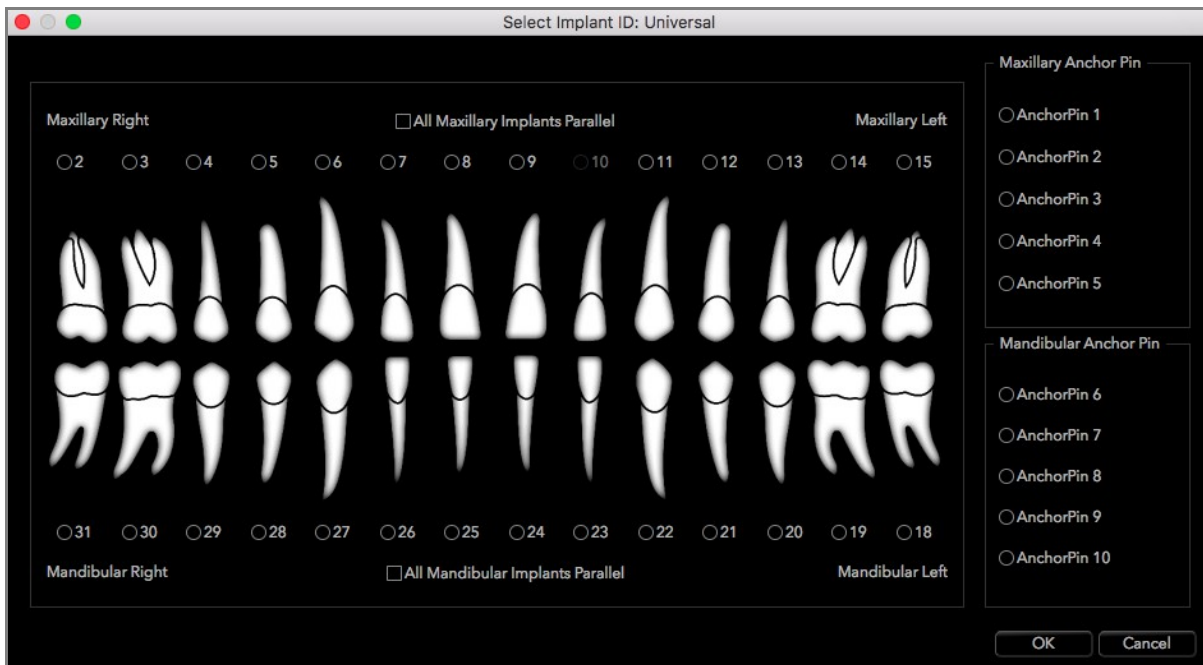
Select Implant ID: Universal

Maxillary Right

All Maxillary Implants Parallel

Maxillary Left

2 3 4 5 6 7 8 9 10 11 12 13 14 15

31 30 29 28 27 26 25 24 23 22 21 20 19 18

Mandibular Right

All Mandibular Implants Parallel

Mandibular Left

Maxillary Anchor Pin

AnchorPin 1

AnchorPin 2

AnchorPin 3

AnchorPin 4

AnchorPin 5

Mandibular Anchor Pin

AnchorPin 6

AnchorPin 7

AnchorPin 8

AnchorPin 9

AnchorPin 10

OK

Cancel